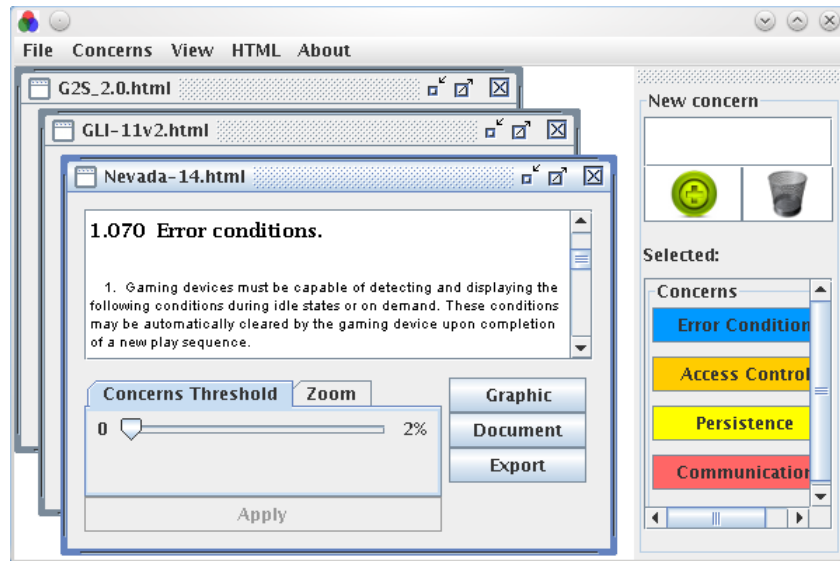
File Concerns View HTML About

G2S_2.0.html

GLI-11v2.html

Nevada-14.html

1.070 Error conditions.

1. Gaming devices must be capable of detecting and displaying the following conditions during idle states or on demand. These conditions may be automatically cleared by the gaming device upon completion of a new play sequence.

Concerns Threshold | Zoom

0 2%

Apply

Graphic

Document

Export

New concern

Selected:

Concerns

Error Condition

Access Control

Persistence

Communication